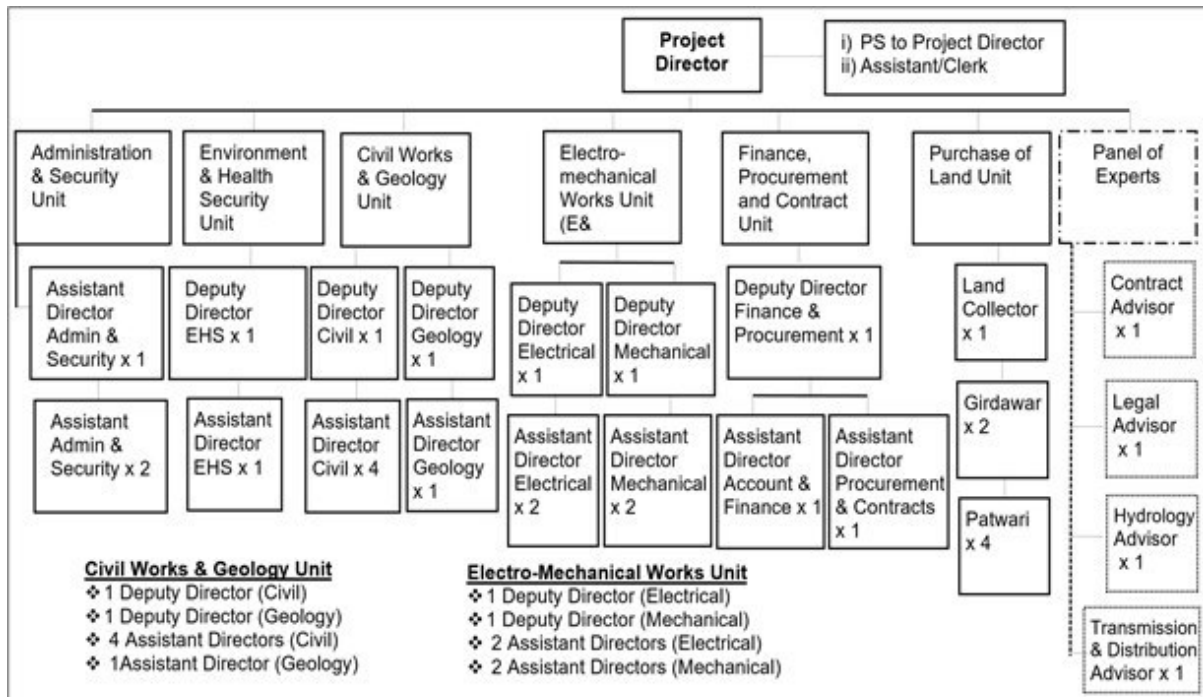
Project Director

i) PS to Project Director
ii) Assistant/Clerk

Administration & Security Unit

Environment & Health Security Unit

Civil Works & Geology Unit

Electro-mechanical Works Unit (E&

Finance, Procurement and Contract Unit

Purchase of Land Unit

Panel of Experts

Assistant Director Admin & Security x 1

Deputy Director EHS x 1

Deputy Director Civil x 1

Deputy Director Geology x 1

Deputy Director Electrical x 1

Deputy Director Mechanical x 1

Deputy Director Finance & Procurement x 1

Land Collector x 1

Contract Advisor x 1

Assistant Admin & Security x 2

Assistant Director EHS x 1

Assistant Director Civil x 4

Assistant Director Geology x 1

Assistant Director Electrical x 2

Assistant Director Mechanical x 2

Assistant Director Account & Finance x 1

Assistant Director Procurement & Contracts x 1

Girdawar x 2

Legal Advisor x 1

Patwari x 4

Hydrology Advisor x 1

Transmission & Distribution Advisor x 1

Civil Works & Geology Unit
❖ 1 Deputy Director (Civil)
❖ 1 Deputy Director (Geology)
❖ 4 Assistant Directors (Civil)
❖ 1Assistant Director (Geology)

Electro-Mechanical Works Unit
❖ 1 Deputy Director (Electrical)
❖ 1 Deputy Director (Mechanical)
❖ 2 Assistant Directors (Electrical)
❖ 2 Assistant Directors (Mechanical)